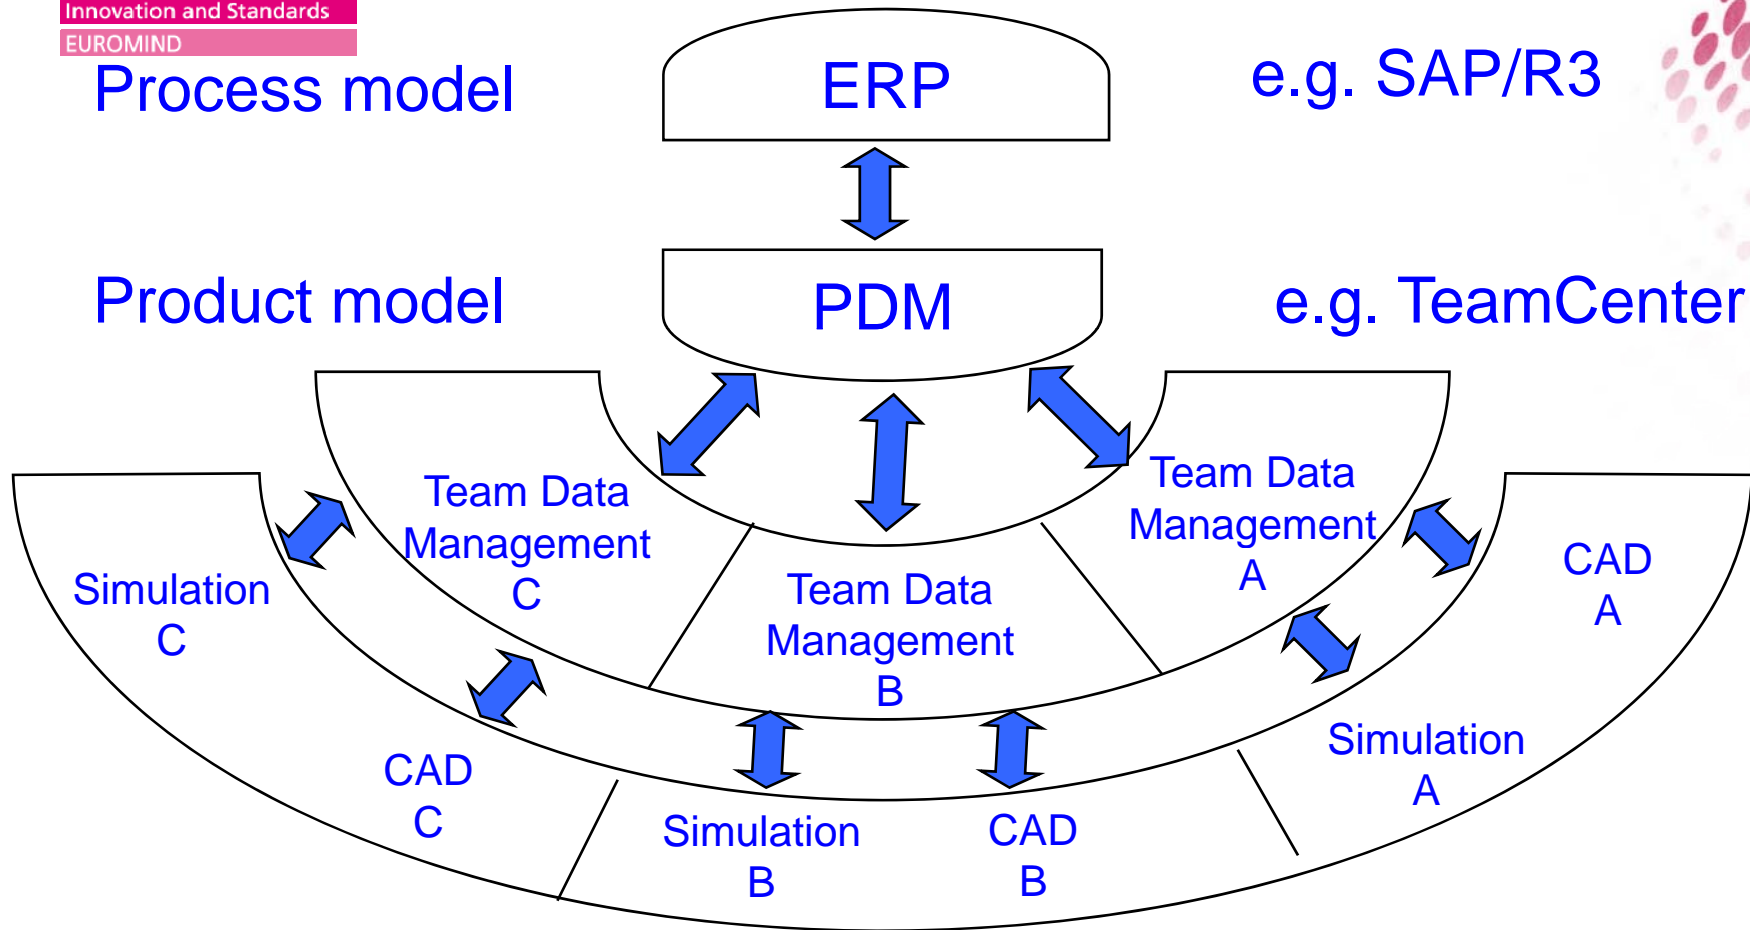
Innovation and Standards
EUROMIND

Process model

ERP

e.g. SAP/R3

Product model

PDM

e.g. TeamCenter

Team Data Management C

Team Data Management B

Team Data Management A

Simulation C

CAD A

CAD C

Simulation B

CAD B

Simulation A